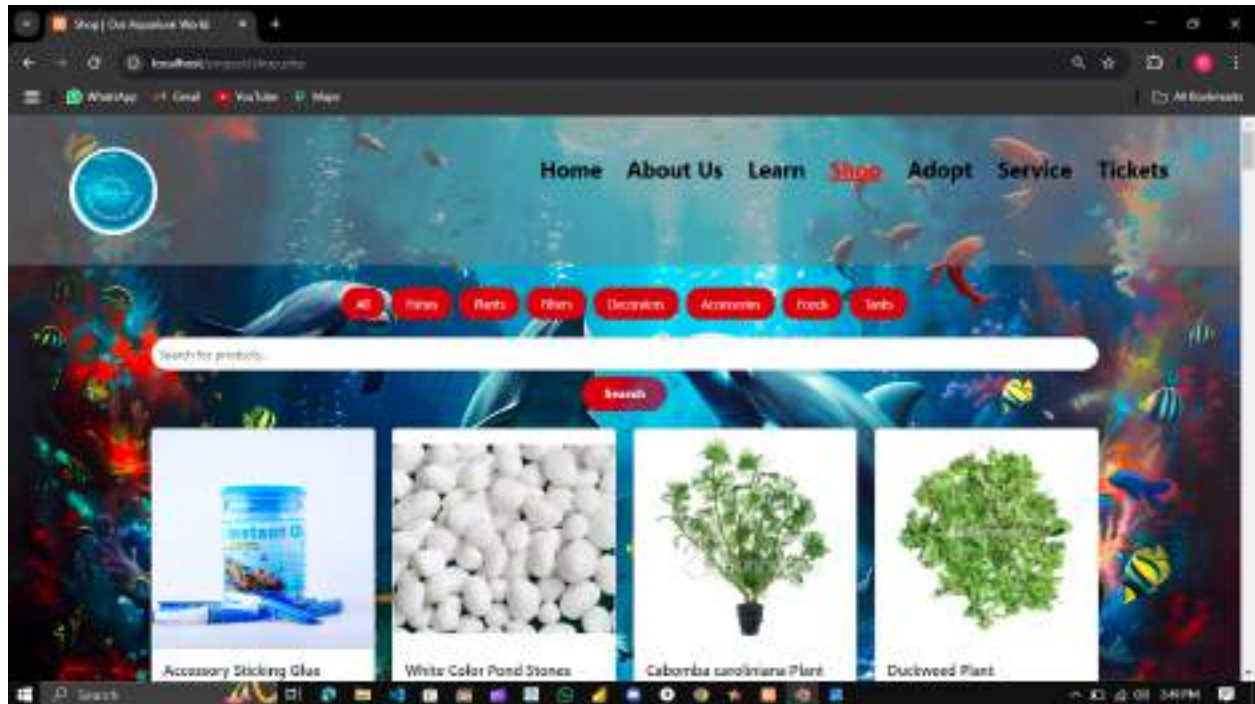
Shop | Our Aquarium World

localhost/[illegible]/shop.php

WhatsApp Gmail YouTube Maps

All Bookmarks

Home About Us Learn Shop Adopt Service Tickets

All Fishes Plants Filters Decorations Accessories Foods Tanks

Search for products...

Search

Accessory Sticking Glue

White Color Pond Stones

Cabomba caroliniana Plant

Duckweed Plant

Search

3:49 PM